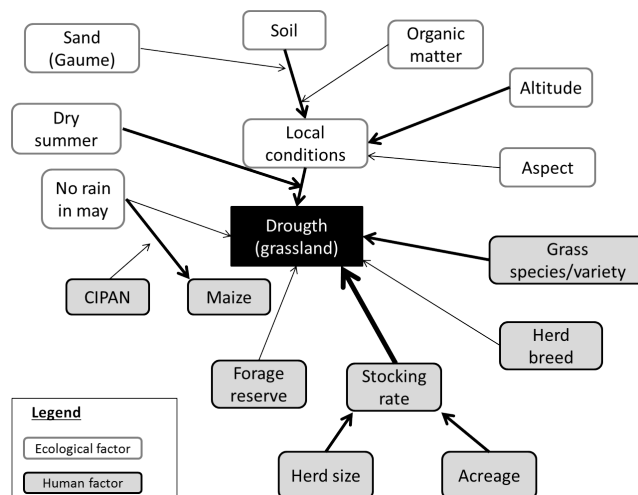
Soil

Sand (Gaume)

Organic matter

Altitude

Dry summer

Local conditions

Aspect

No rain in may

Drougth (grassland)

Grass species/variety

CIPAN

Maize

Herd breed

Forage reserve

Stocking rate

Legend

Ecological factor

Human factor

Herd size

Acreage